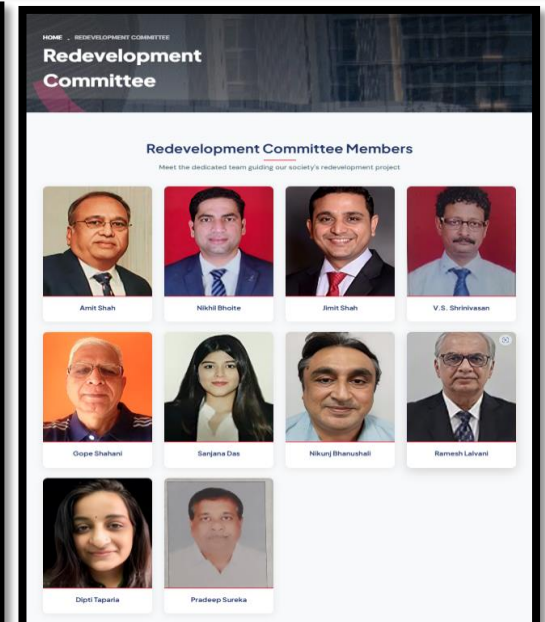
HOME . REDEVELOPMENT COMMITTEE

Redevelopment Committee

Redevelopment Committee Members

Meet the dedicated team guiding our society's redevelopment project

Amit Shah

Nikhil Bhoite

Jimit Shah

V.S. Shrinivasan

Gope Shahani

Sanjana Das

Nikunj Bhanushali

Ramesh Lalvani

Dipti Taparia

Pradeep Sureka